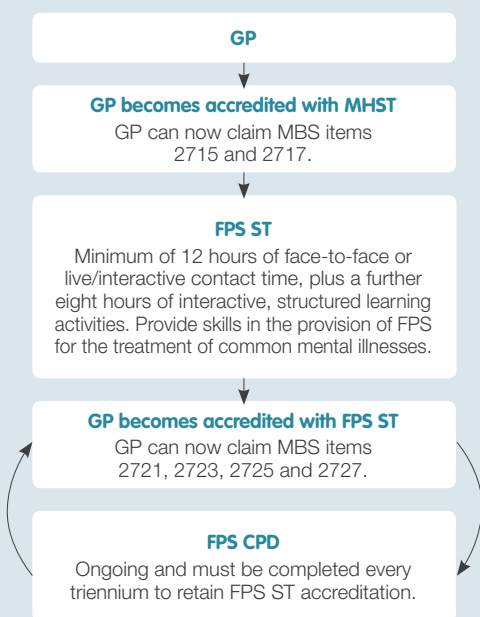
GP

GP becomes accredited with MHST
GP can now claim MBS items 2715 and 2717.

FPS ST
Minimum of 12 hours of face-to-face or live/interactive contact time, plus a further eight hours of interactive, structured learning activities. Provide skills in the provision of FPS for the treatment of common mental illnesses.

GP becomes accredited with FPS ST
GP can now claim MBS items 2721, 2723, 2725 and 2727.

FPS CPD
Ongoing and must be completed every triennium to retain FPS ST accreditation.